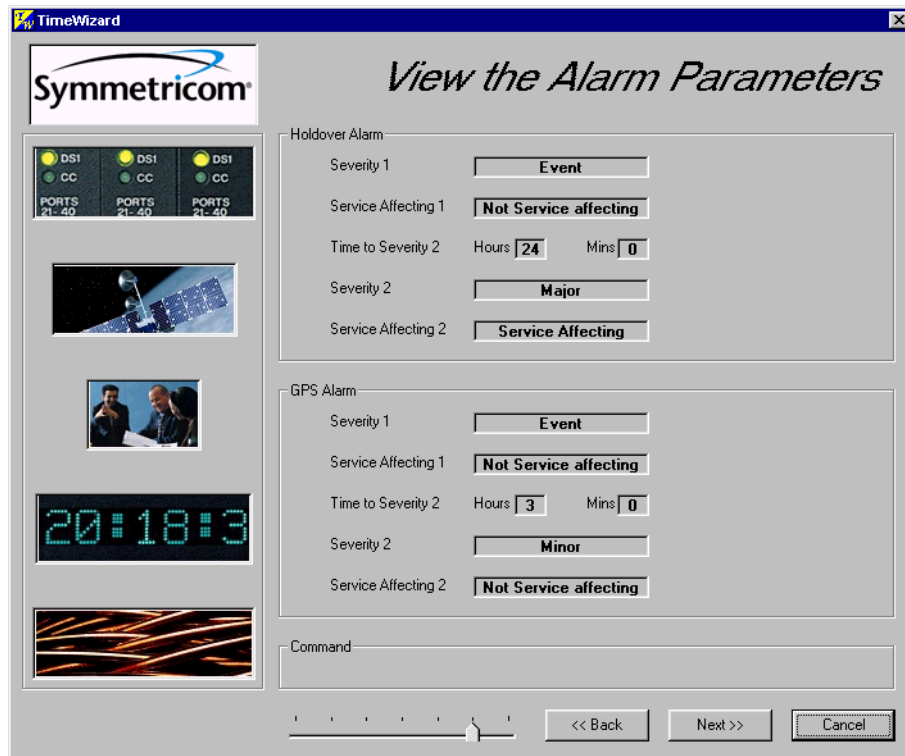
TimeWizard

Symmetricom

View the Alarm Parameters

DS1
CC
PORTS 21-40

DS1
CC
PORTS 21-40

DS1
CC
PORTS 21-40

20:18:3

Holdover Alarm

Severity 1 Event

Service Affecting 1 Not Service affecting

Time to Severity 2 Hours 24 Mins 0

Severity 2 Major

Service Affecting 2 Service Affecting

GPS Alarm

Severity 1 Event

Service Affecting 1 Not Service affecting

Time to Severity 2 Hours 3 Mins 0

Severity 2 Minor

Service Affecting 2 Not Service affecting

Command

<< Back Next >> Cancel